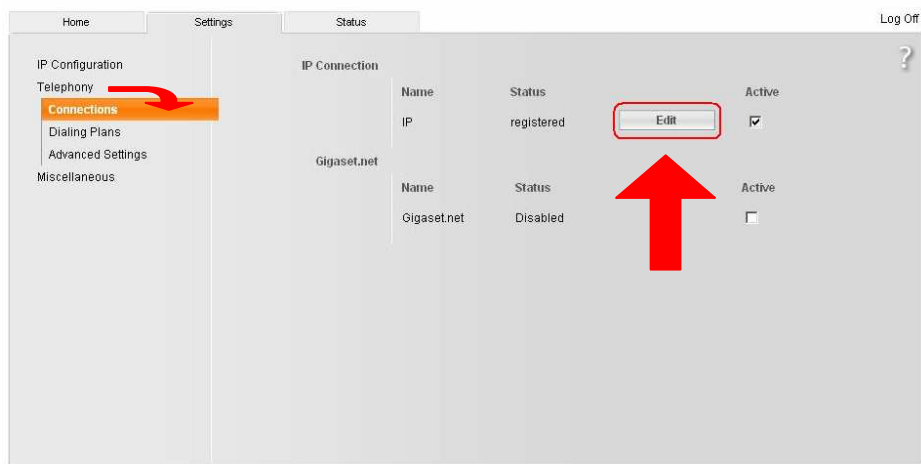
Home Settings Status

Log Off

?

IP Configuration
Telephony
Connections
Dialing Plans
Advanced Settings
Miscellaneous

IP Connection

| Name | Status | | Active |
|---|---|---|---|
| IP | registered | Edit | ☑ |

Gigaset.net

| Name | Status | Active |
|---|---|---|
| Gigaset.net | Disabled | ☐ |